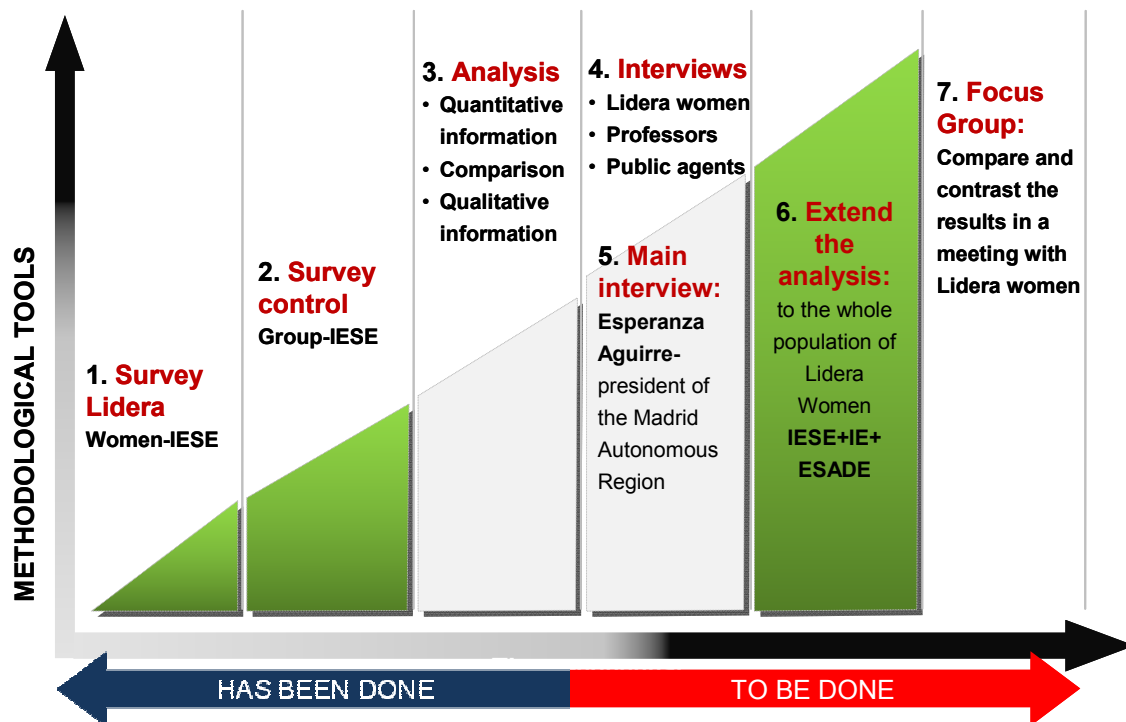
METHODOLOGICAL TOOLS

1. Survey Lidera
Women-IESE

2. Survey control
Group-IESE

3. Analysis
• Quantitative information
• Comparison
• Qualitative information

4. Interviews
• Lidera women
• Professors
• Public agents

5. Main interview:
Esperanza Aguirre-
president of the Madrid Autonomous Region

6. Extend the analysis:
to the whole population of Lidera Women
IESE+IE+ ESADE

7. Focus Group:
Compare and contrast the results in a meeting with Lidera women

HAS BEEN DONE

TO BE DONE